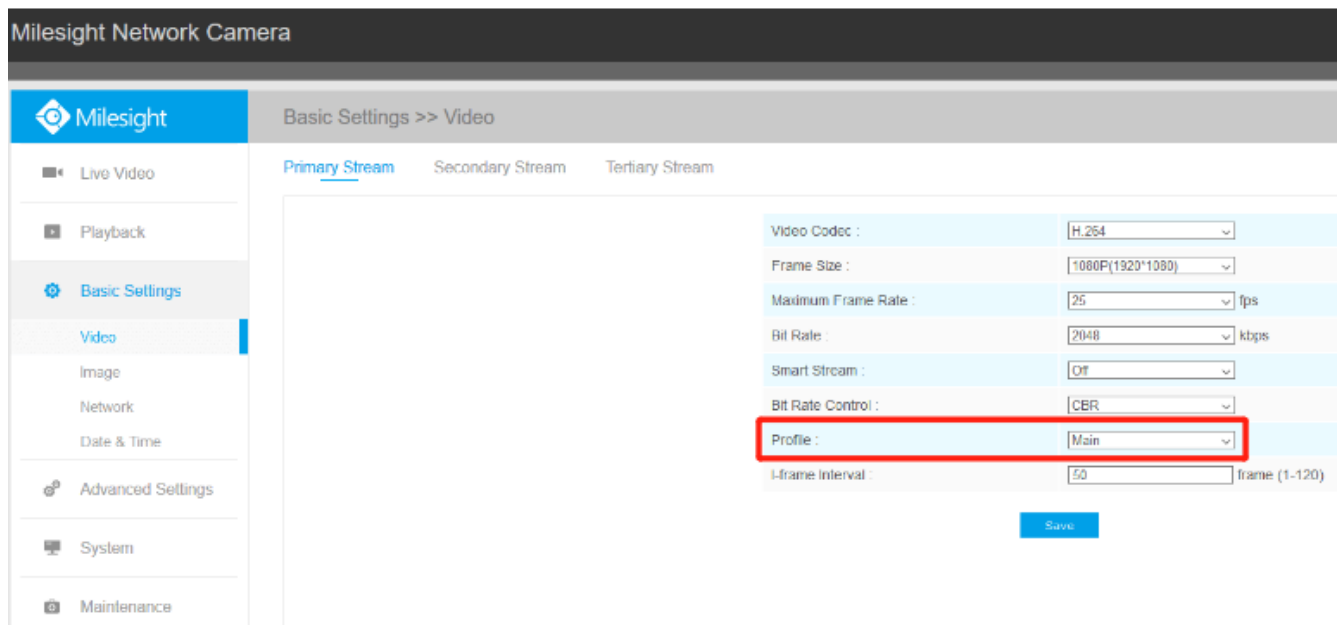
Milesight Network Camera

Milesight

Live Video

Playback

Basic Settings

Video

Image

Network

Date & Time

Advanced Settings

System

Maintenance

Basic Settings >> Video

Primary Stream Secondary Stream Tertiary Stream

| | | |
|---|---|---|
| Video Codec : | H.264 | |
| Frame Size : | 1080P(1920*1080) | |
| Maximum Frame Rate : | 25 | fps |
| Bit Rate : | 2048 | kbps |
| Smart Stream : | Off | |
| Bit Rate Control : | CBR | |
| Profile : | Main | |
| I-frame Interval : | 50 | frame (1-120) |

Save